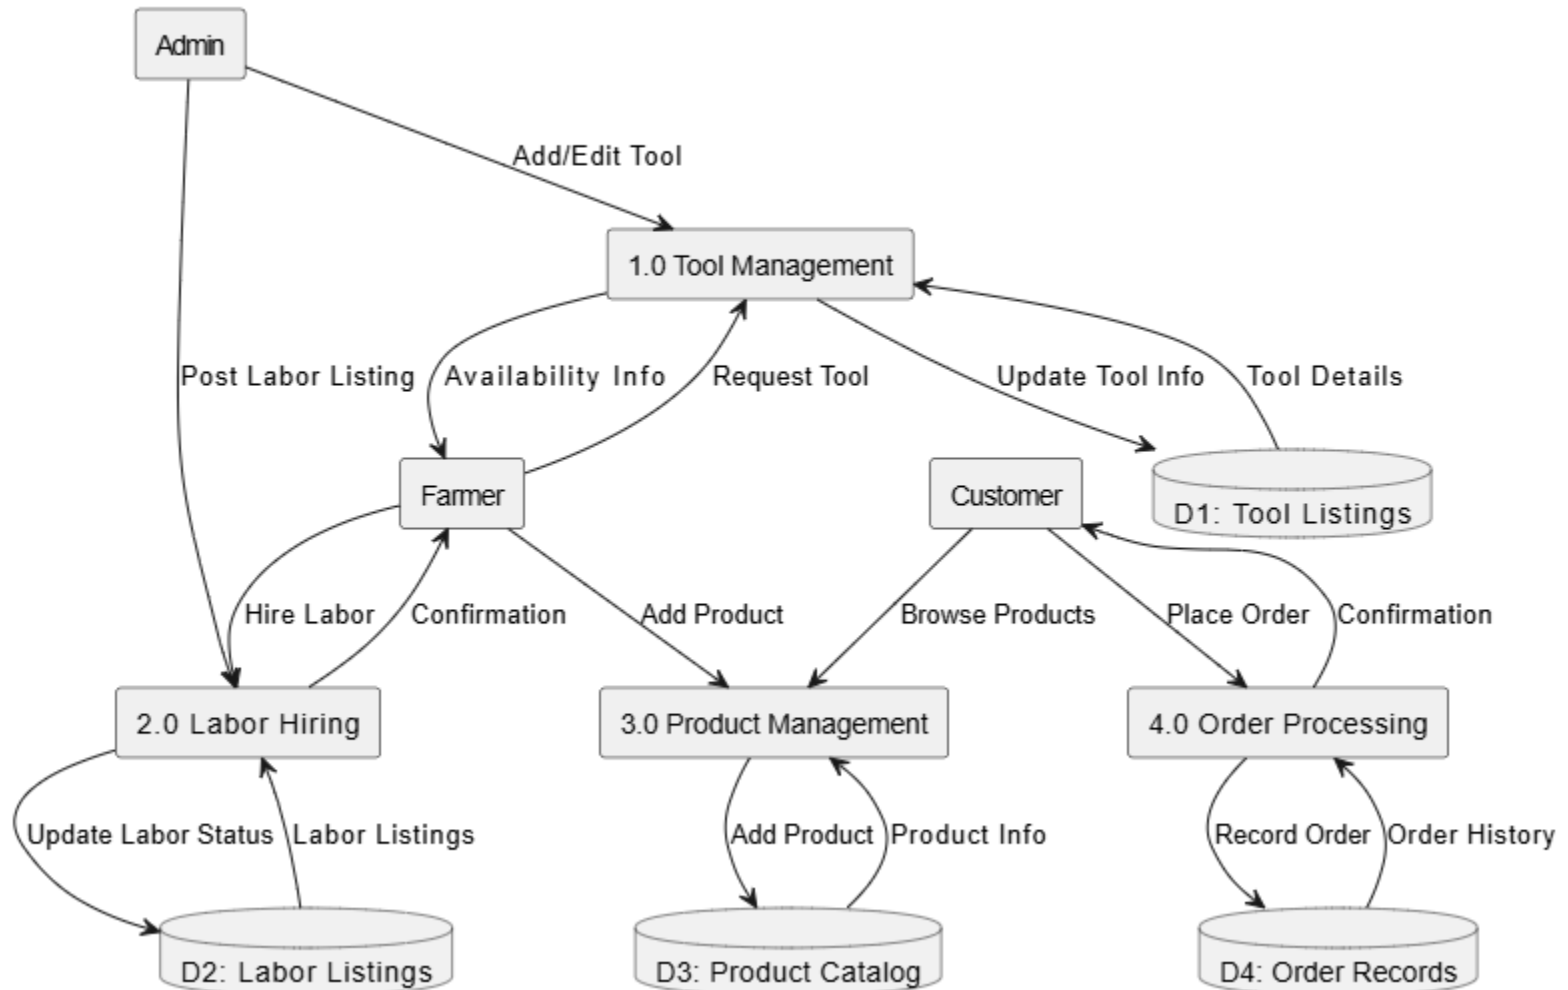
Admin

Add/Edit Tool

1.0 Tool Management

Post Labor Listing

Availability Info

Request Tool

Update Tool Info

Tool Details

Farmer

Customer

D1: Tool Listings

Hire Labor

Confirmation

Add Product

Browse Products

Place Order

Confirmation

2.0 Labor Hiring

3.0 Product Management

4.0 Order Processing

Update Labor Status

Labor Listings

Add Product

Product Info

Record Order

Order History

D2: Labor Listings

D3: Product Catalog

D4: Order Records